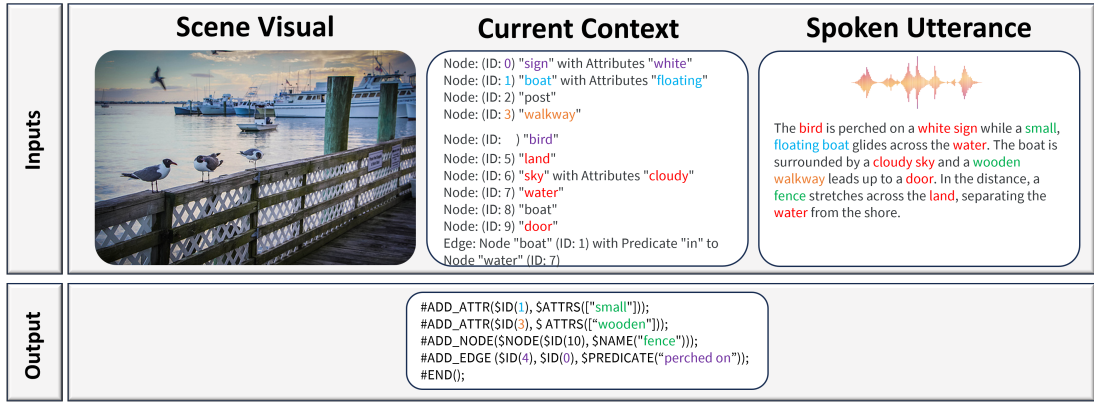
Inputs

Scene Visual

Current Context

Node: (ID: 0) "sign" with Attributes "white"
Node: (ID: 1) "boat" with Attributes "floating"
Node: (ID: 2) "post"
Node: (ID: 3) "walkway"
Node: (ID: ) "bird"
Node: (ID: 5) "land"
Node: (ID: 6) "sky" with Attributes "cloudy"
Node: (ID: 7) "water"
Node: (ID: 8) "boat"
Node: (ID: 9) "door"
Edge: Node "boat" (ID: 1) with Predicate "in" to Node "water" (ID: 7)

Spoken Utterance

The bird is perched on a white sign while a small, floating boat glides across the water. The boat is surrounded by a cloudy sky and a wooden walkway leads up to a door. In the distance, a fence stretches across the land, separating the water from the shore.

Output

#ADD_ATTR($ID(1), $ATTRS(["small"]));
#ADD_ATTR($ID(3), $ ATTRS([“wooden"]));
#ADD_NODE($NODE($ID(10), $NAME("fence")));
#ADD_EDGE ($ID(4), $ID(0), $PREDICATE(“perched on"));
#END();